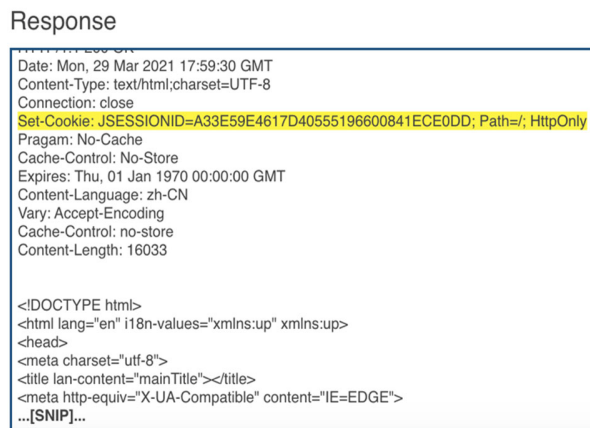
Response

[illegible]
Date: Mon, 29 Mar 2021 17:59:30 GMT
Content-Type: text/html;charset=UTF-8
Connection: close
Set-Cookie: JSESSIONID=A33E59E4617D40555196600841ECE0DD; Path=/; HttpOnly
Pragam: No-Cache
Cache-Control: No-Store
Expires: Thu, 01 Jan 1970 00:00:00 GMT
Content-Language: zh-CN
Vary: Accept-Encoding
Cache-Control: no-store
Content-Length: 16033

<!DOCTYPE html>
<html lang="en" i18n-values="xmlns:up" xmlns:up>
<head>
<meta charset="utf-8">
<title lan-content="mainTitle"></title>
<meta http-equiv="X-UA-Compatible" content="IE=EDGE">
...[SNIP]...